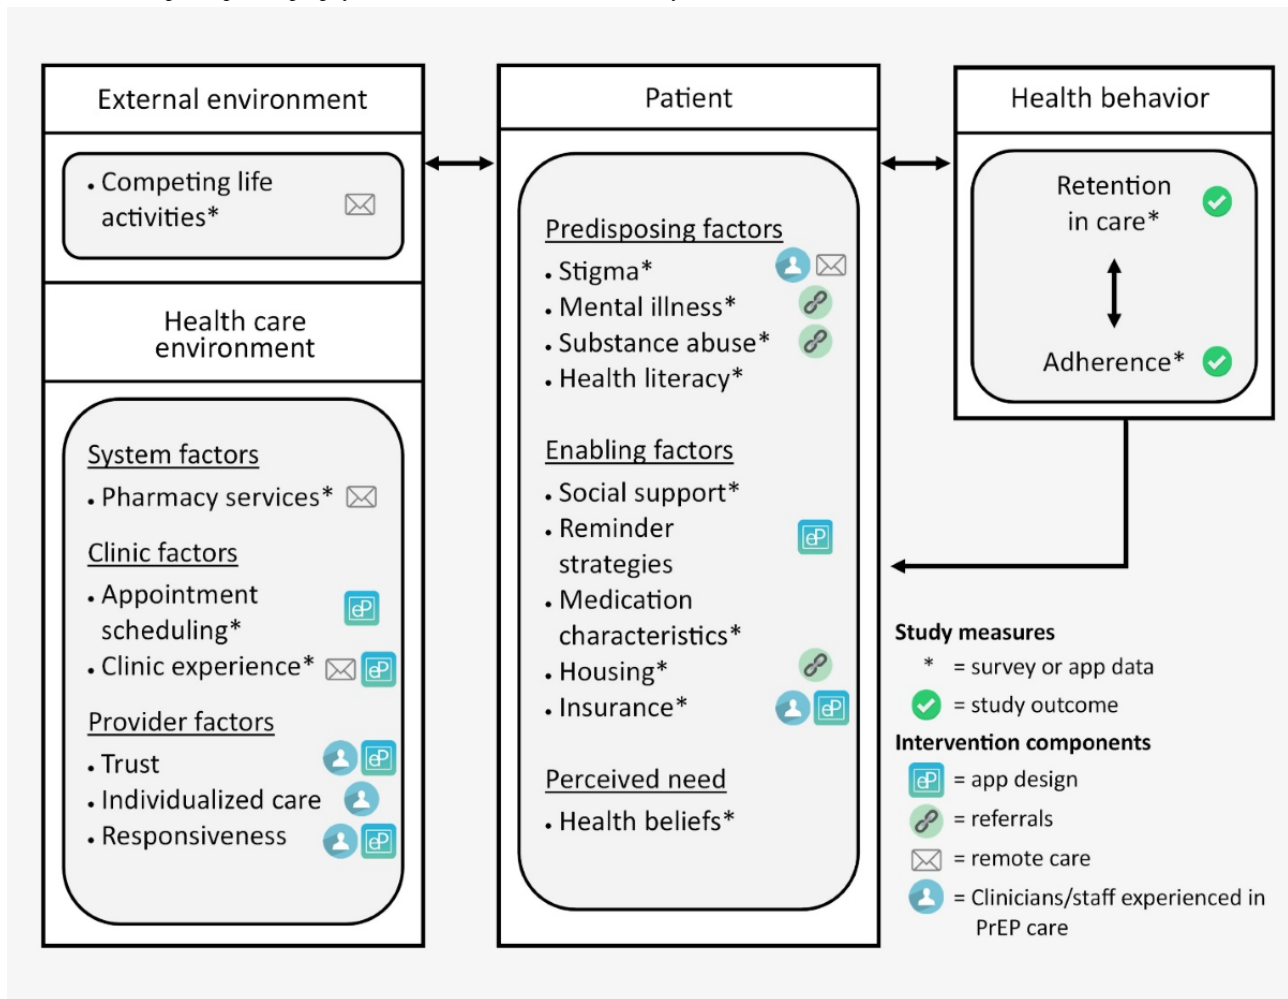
External environment

• Competing life activities*

Health care environment

System factors
• Pharmacy services*

Clinic factors
• Appointment scheduling*
• Clinic experience*

Provider factors
• Trust
• Individualized care
• Responsiveness

Patient

Predisposing factors
• Stigma*
• Mental illness*
• Substance abuse*
• Health literacy*

Enabling factors
• Social support*
• Reminder strategies
• Medication characteristics*
• Housing*
• Insurance*

Perceived need
• Health beliefs*

Health behavior

Retention in care*

Adherence*

Study measures
* = survey or app data
= study outcome

Intervention components
= app design
= referrals
= remote care
= Clinicians/staff experienced in PrEP care